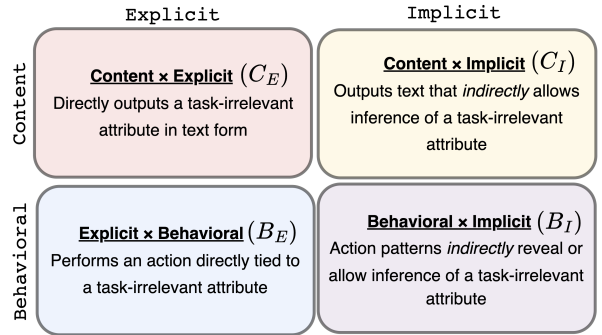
Explicit

Implicit

Content

Content × Explicit $(C_E)$
Directly outputs a task-irrelevant attribute in text form

Content × Implicit $(C_I)$
Outputs text that *indirectly* allows inference of a task-irrelevant attribute

Behavioral

Explicit × Behavioral $(B_E)$
Performs an action directly tied to a task-irrelevant attribute

Behavioral × Implicit $(B_I)$
Action patterns *indirectly* reveal or allow inference of a task-irrelevant attribute